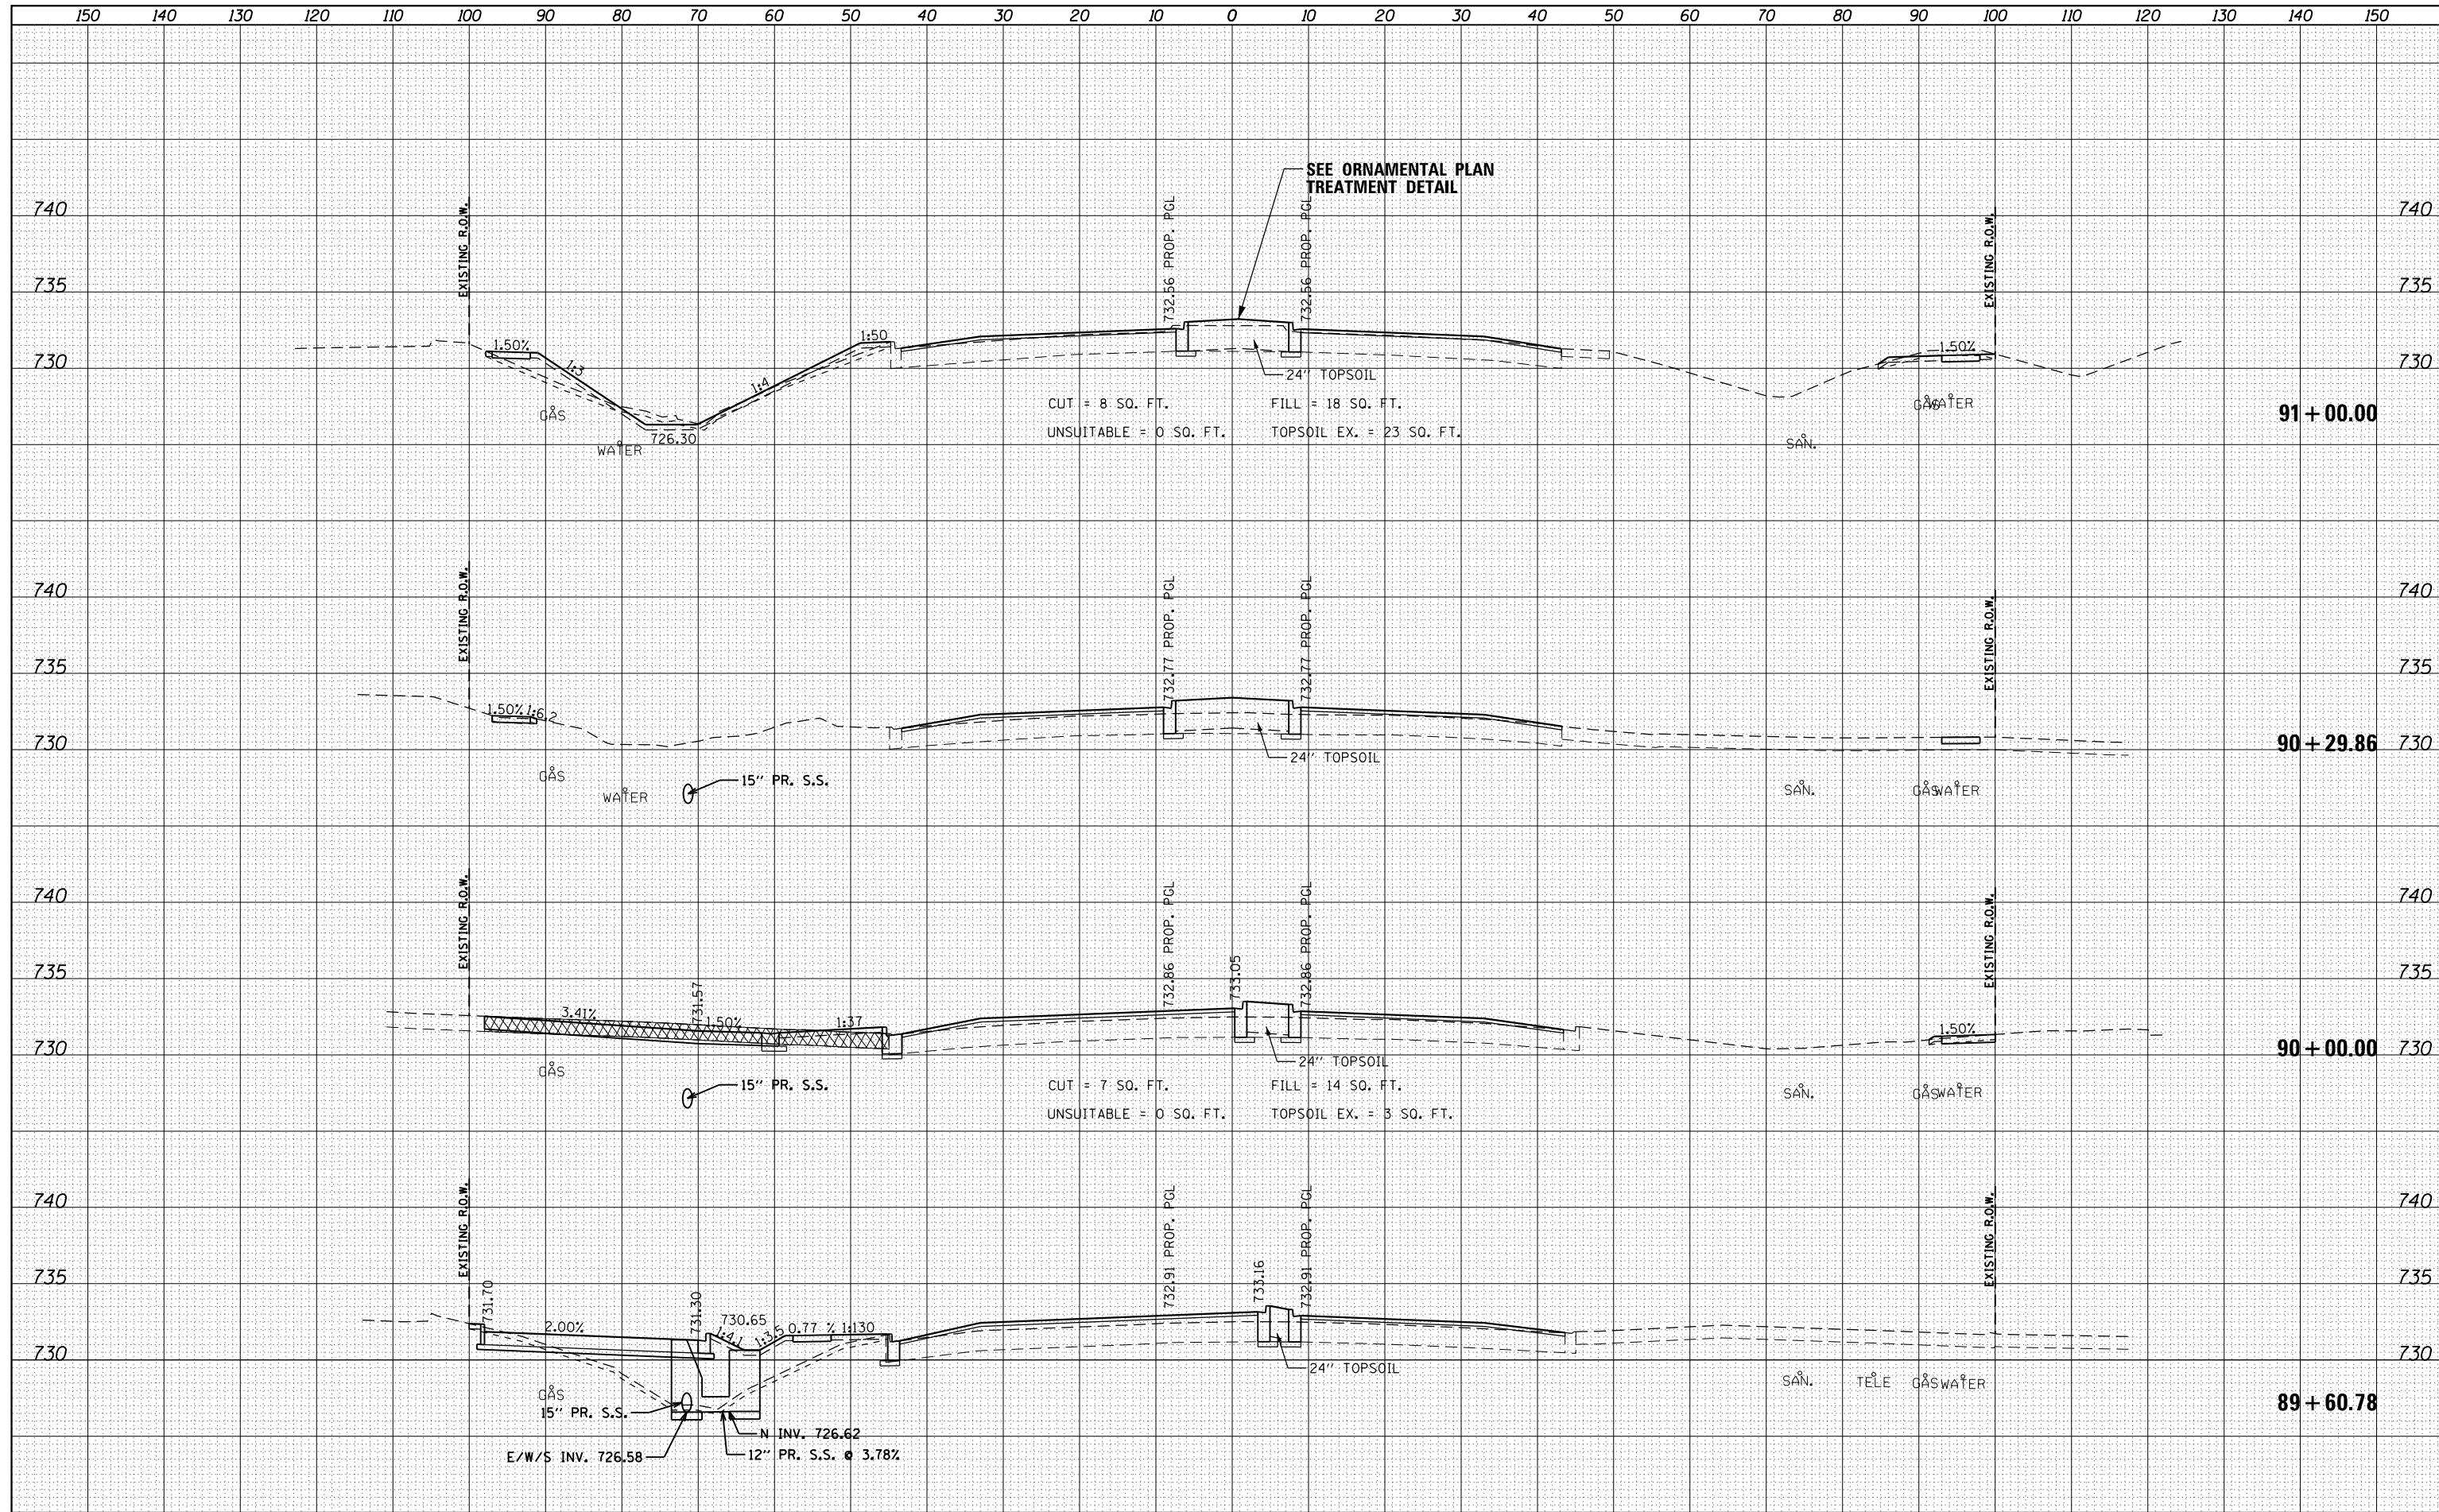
150 140 130 120 110 100 90 80 70 60 50 40 30 20 10 0 10 20 30 40 50 60 70 80 90 100 110 120 130 140 150

SEE ORNAMENTAL PLAN TREATMENT DETAIL

740
735
730
EXISTING R.O.W.
732.56 PROP. PGL
732.56 PROP. PGL
EXISTING R.O.W.
740
735
730
1.50%
1:3
1:50
1:4
726.30
1.50%
24" TOPSOIL
GAS
WATER
CUT = 8 SQ. FT.
UNSUITABLE = 0 SQ. FT.
FILL = 18 SQ. FT.
TOPSOIL EX. = 23 SQ. FT.
SAN.
GASWATER
91+00.00

740
735
730
EXISTING R.O.W.
732.77 PROP. PGL
732.77 PROP. PGL
EXISTING R.O.W.
740
735
730
1.50% 1:6.2
24" TOPSOIL
GAS
WATER
15" PR. S.S.
SAN.
GASWATER
90+29.86

740
735
730
EXISTING R.O.W.
732.86 PROP. PGL
733.05
732.86 PROP. PGL
EXISTING R.O.W.
740
735
730
3.41%
731.57
1.50%
1:37
1.50%
24" TOPSOIL
GAS
15" PR. S.S.
CUT = 7 SQ. FT.
UNSUITABLE = 0 SQ. FT.
FILL = 14 SQ. FT.
TOPSOIL EX. = 3 SQ. FT.
SAN.
GASWATER
90+00.00

740
735
730
EXISTING R.O.W.
731.70
2.00%
731.30
730.65
1:4.1
1:3.5
0.77 %
1:130
732.91 PROP. PGL
733.16
732.91 PROP. PGL
EXISTING R.O.W.
740
735
730
24" TOPSOIL
GAS
15" PR. S.S.
N INV. 726.62
E/W/S INV. 726.58
12" PR. S.S. @ 3.78%
SAN.
TELE
GASWATER
89+60.78